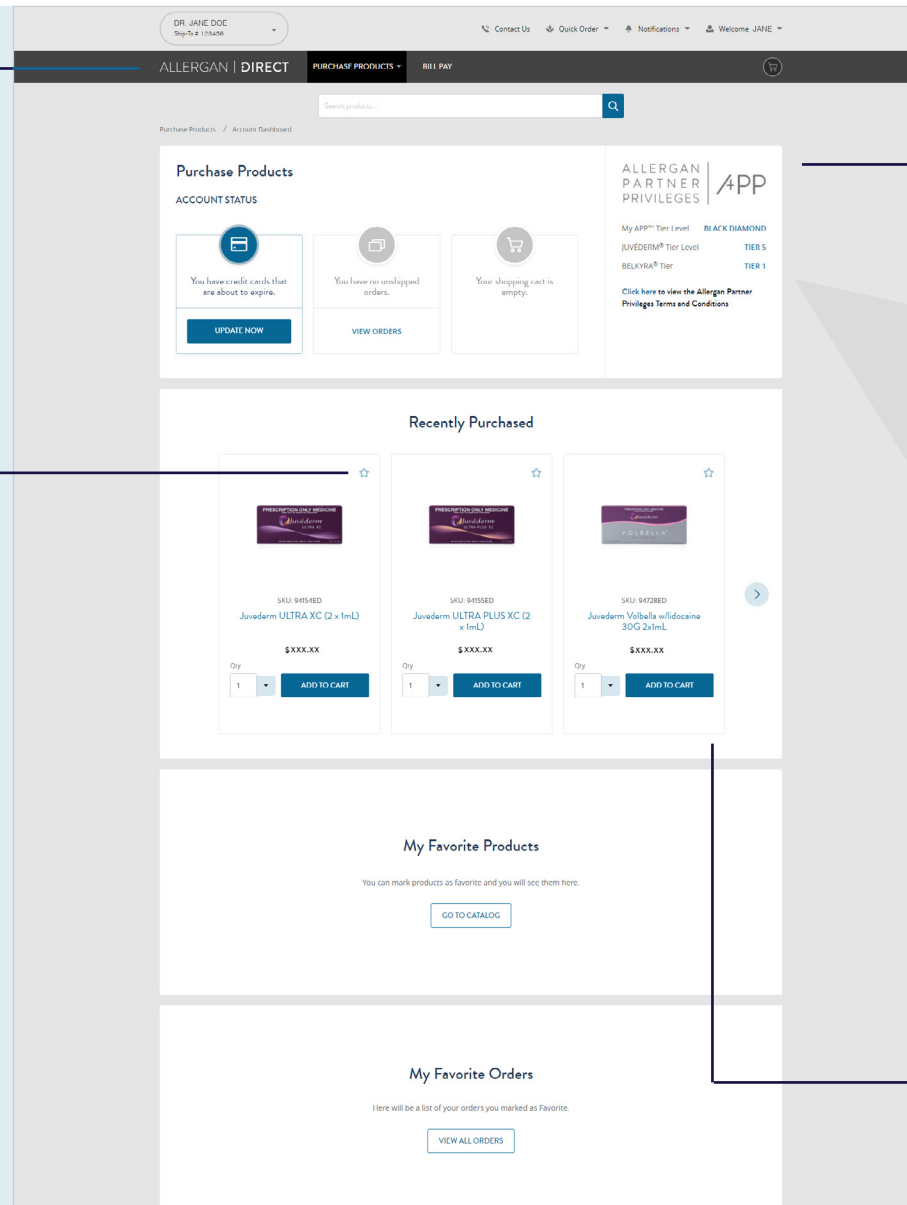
DR. JANE DOE
Ship-To # 123456

Contact Us Quick Order Notifications Welcome JANE

ALLERGAN | DIRECT PURCHASE PRODUCTS BILL PAY

Search products...

Purchase Products / Account Dashboard

Purchase Products

ACCOUNT STATUS

You have credit cards that are about to expire.

UPDATE NOW

You have no unshipped orders.

VIEW ORDERS

Your shopping cart is empty.

ALLERGAN PARTNER PRIVILEGES | APP

My APP℠ Tier Level BLACK DIAMOND
JUVÉDERM® Tier Level TIER 5
BELKYRA® Tier TIER 1

Click here to view the Allergan Partner Privileges Terms and Conditions

Recently Purchased

PRESCRIPTION ONLY MEDICINE
Juvéderm
ULTRA XC

SKU: 94154ED
Juvederm ULTRA XC (2 x 1mL)
$XXX.XX
Qty
1
ADD TO CART

PRESCRIPTION ONLY MEDICINE
Juvéderm
ULTRA PLUS XC

SKU: 94155ED
Juvederm ULTRA PLUS XC (2 x 1mL)
$XXX.XX
Qty
1
ADD TO CART

Juvéderm
VOLBELLA

SKU: 94728ED
Juvederm Volbella w/lidocaine 30G 2x1mL
$XXX.XX
Qty
1
ADD TO CART

My Favorite Products

You can mark products as favorite and you will see them here.

GO TO CATALOG

My Favorite Orders

Here will be a list of your orders you marked as Favorite.

VIEW ALL ORDERS